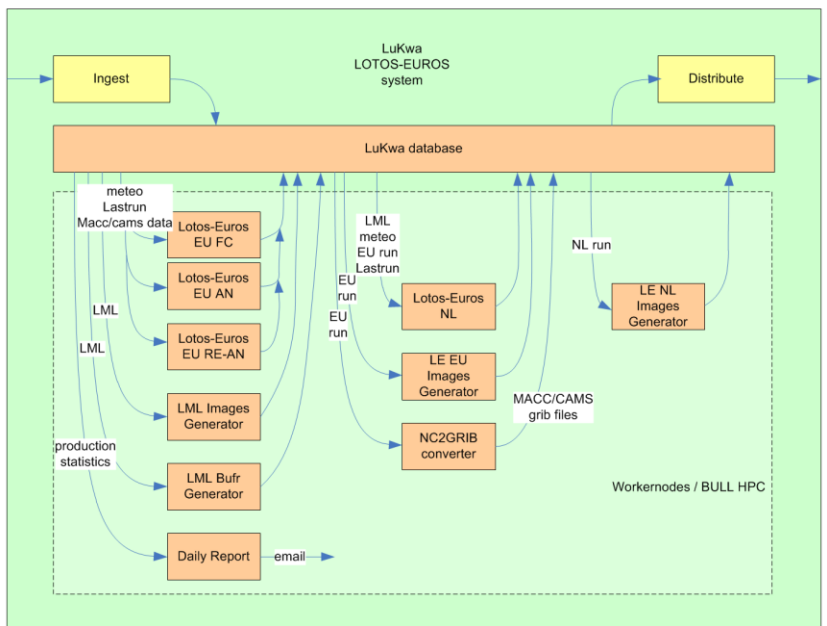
Ingest

LuKwa
LOTOS-EUROS
system

Distribute

LuKwa database

meteo
Lastrun
Macc/cams data

Lotos-Euros
EU FC

Lotos-Euros
EU AN

LML

Lotos-Euros
EU RE-AN

LML

LML Images
Generator

production
statistics

LML Bufr
Generator

Daily Report

email

LML
meteo
EU run
Lastrun

EU
run

EU
run

Lotos-Euros
NL

LE EU
Images
Generator

MACC/CAMS
grib files

NC2GRIB
converter

NL run

LE NL
Images
Generator

Workernodes / BULL HPC